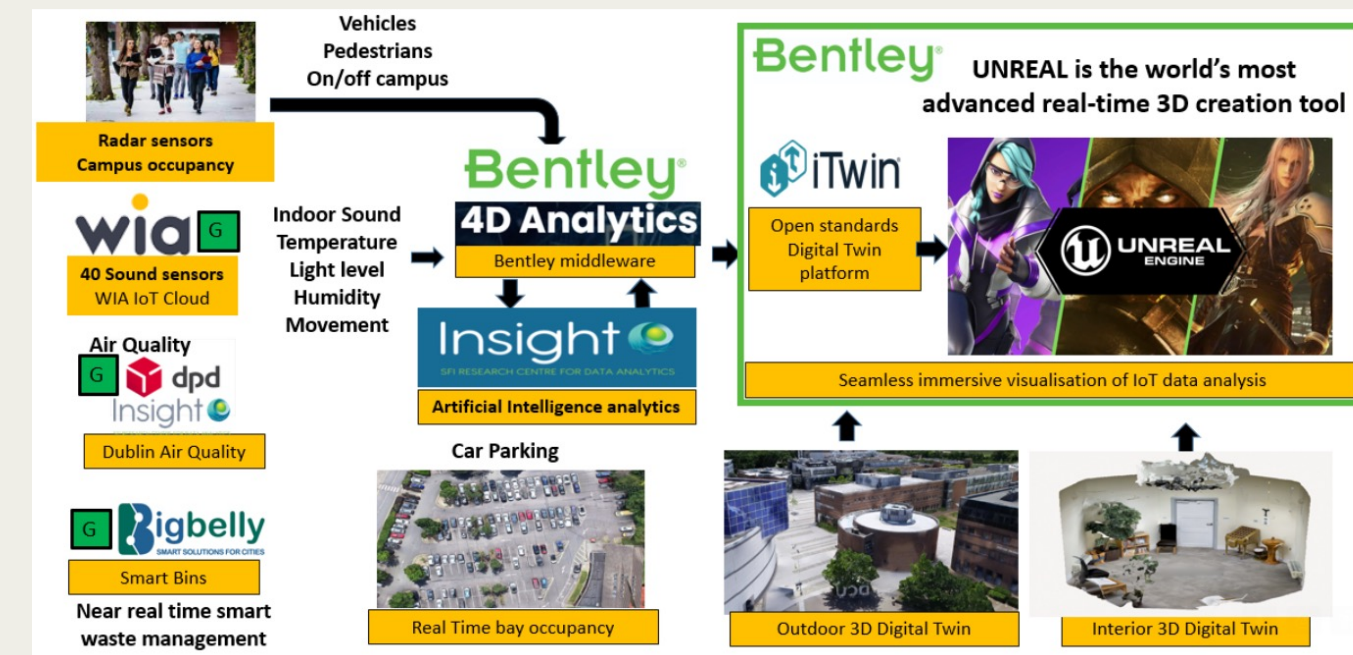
Radar sensors
Campus occupancy

Vehicles
Pedestrians
On/off campus

wia G
40 Sound sensors
WIA IoT Cloud

Indoor Sound
Temperature
Light level
Humidity
Movement

Bentley
4D Analytics
Bentley middleware

Insight
SFI RESEARCH CENTRE FOR DATA ANALYTICS
Artificial Intelligence analytics

Air Quality
G dpd
Insight
Dublin Air Quality

G Bigbelly
SMART SOLUTIONS FOR CITIES
Smart Bins
Near real time smart waste management

Car Parking
Real Time bay occupancy

Bentley
UNREAL is the world's most advanced real-time 3D creation tool

iTwin
Open standards
Digital Twin
platform

UNREAL ENGINE

Seamless immersive visualisation of IoT data analysis

Outdoor 3D Digital Twin

Interior 3D Digital Twin